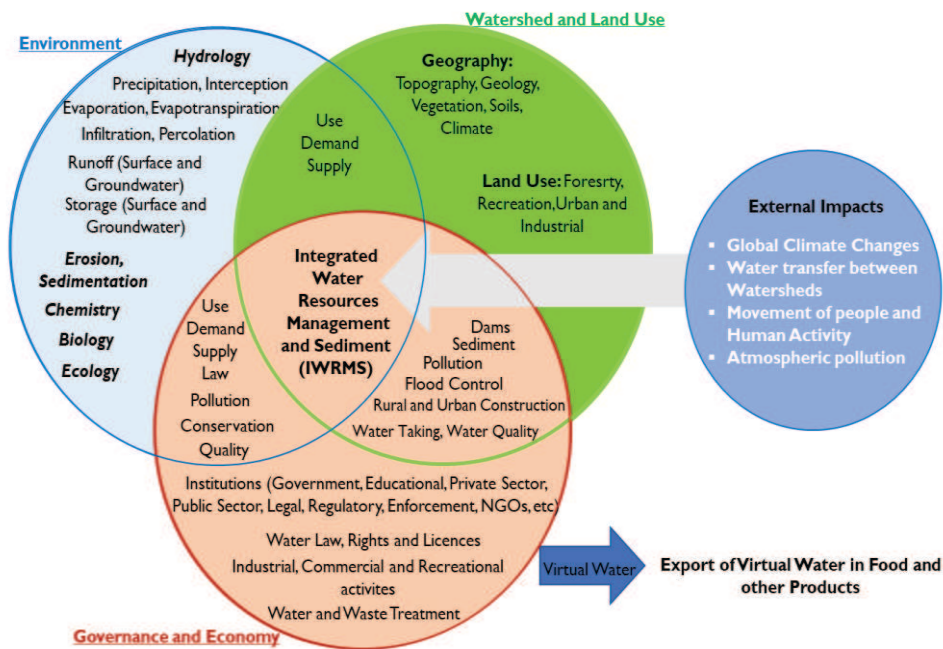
Watershed and Land Use

Environment

Hydrology

Precipitation, Interception

Evaporation, Evapotranspiration

Infiltration, Percolation

Runoff (Surface and Groundwater)

Storage (Surface and Groundwater)

Erosion, Sedimentation

Chemistry

Biology

Ecology

Use
Demand
Supply

Geography:
Topography, Geology, Vegetation, Soils, Climate

Land Use: Foresrty, Recreation, Urban and Industrial

External Impacts

- Global Climate Changes
- Water transfer between Watersheds
- Movement of people and Human Activity
- Atmospheric pollution

Integrated Water Resources Management and Sediment (IWRMS)

Use
Demand
Supply
Law
Pollution
Conservation
Quality

Dams
Sediment
Pollution
Flood Control
Rural and Urban Construction
Water Taking, Water Quality

Institutions (Government, Educational, Private Sector, Public Sector, Legal, Regulatory, Enforcement, NGOs, etc)

Water Law, Rights and Licences

Industrial, Commercial and Recreational activites

Water and Waste Treatment

Virtual Water

Export of Virtual Water in Food and other Products

Governance and Economy